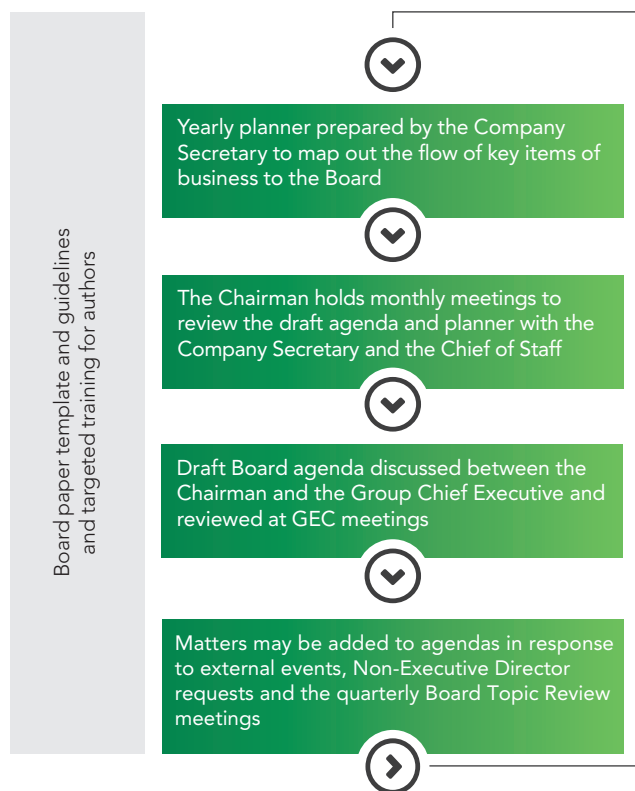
Board paper template and guidelines and targeted training for authors

Yearly planner prepared by the Company Secretary to map out the flow of key items of business to the Board

The Chairman holds monthly meetings to review the draft agenda and planner with the Company Secretary and the Chief of Staff

Draft Board agenda discussed between the Chairman and the Group Chief Executive and reviewed at GEC meetings

Matters may be added to agendas in response to external events, Non-Executive Director requests and the quarterly Board Topic Review meetings